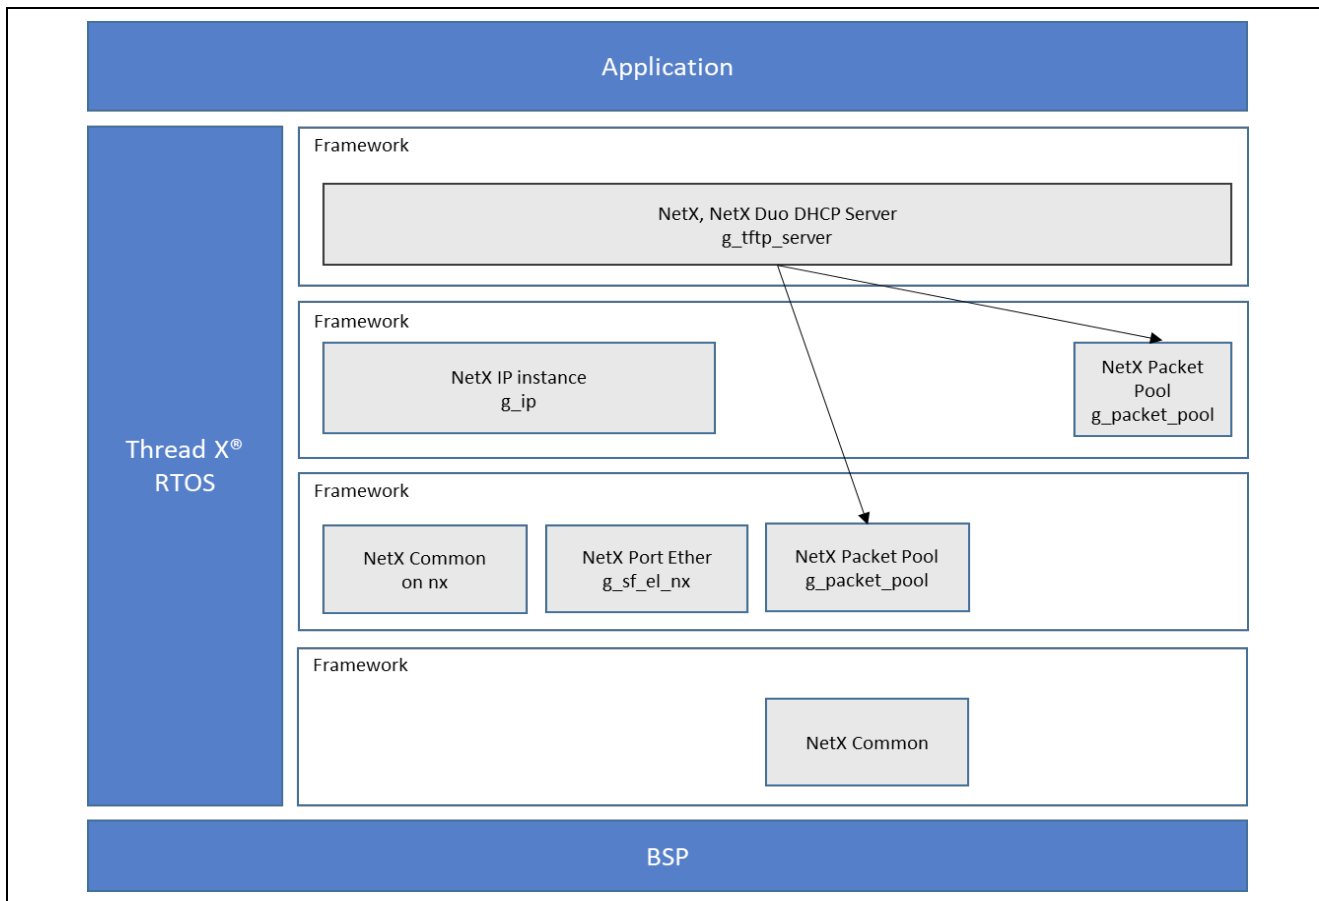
Application

Thread X®
RTOS

Framework

NetX, NetX Duo DHCP Server
g_tftp_server

Framework

NetX IP instance
g_ip

NetX Packet Pool
g_packet_pool

Framework

NetX Common
on nx

NetX Port Ether
g_sf_el_nx

NetX Packet Pool
g_packet_pool

Framework

NetX Common

BSP